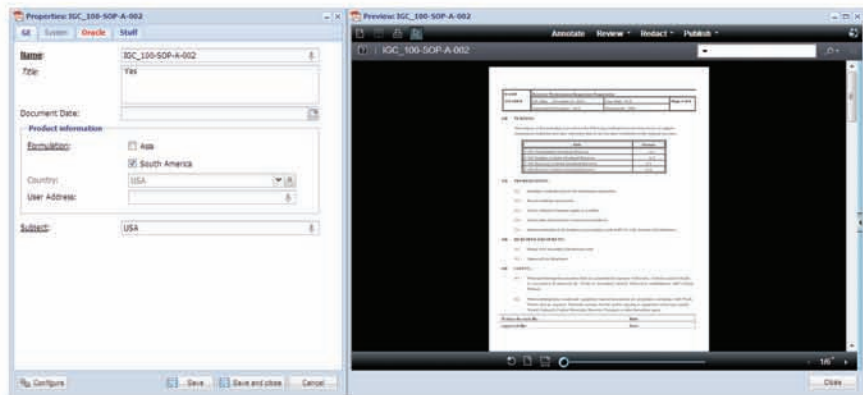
Properties: IGC_100-SOP-A-002

GE System Oracle Stuff

Name: IGC_100-SOP-A-002

Title: Yes

Document Date:

Product information

Formulation: Asia

South America

Country: USA

User Address:

Subject: USA

Configure

Save Save and close Cancel

Preview: IGC_100-SOP-A-002

Annotate Review Redact Publish

IGC_100-SOP-A-002

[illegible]

16

Close